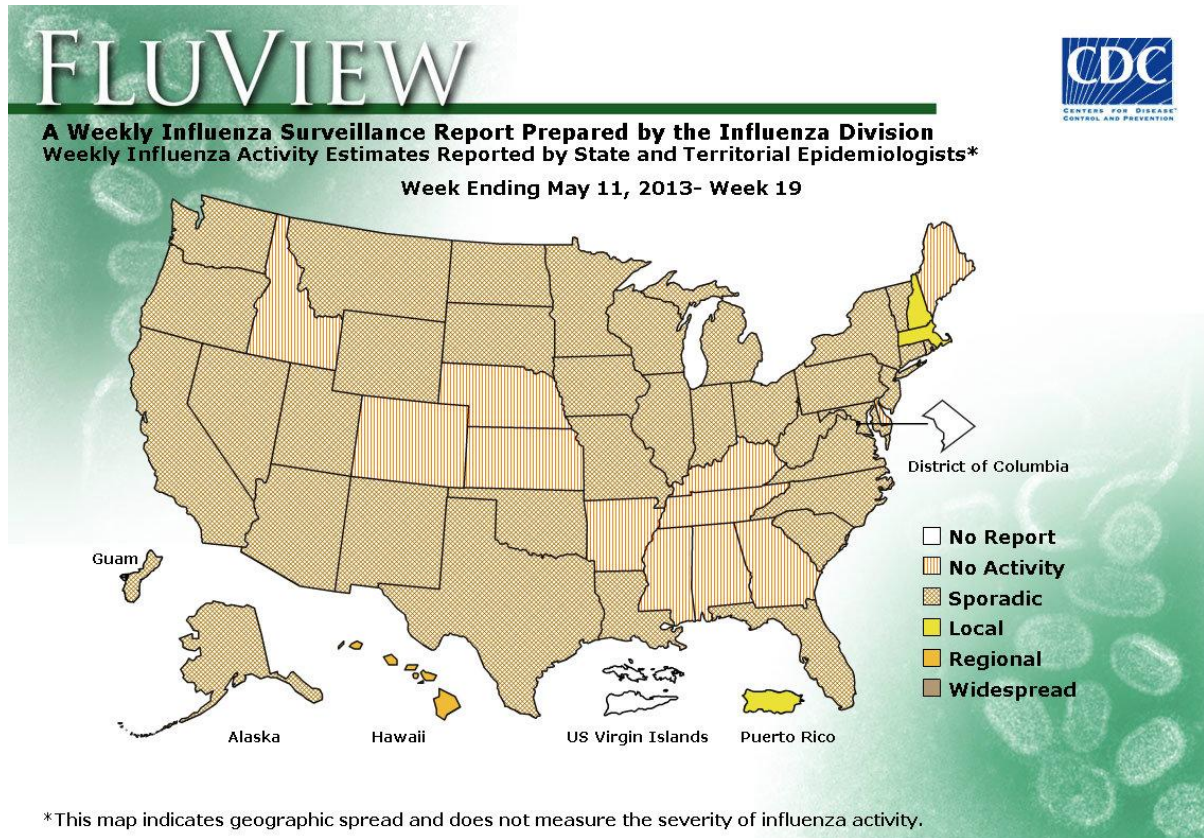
FLUVIEW

CDC
CENTERS FOR DISEASE CONTROL AND PREVENTION

A Weekly Influenza Surveillance Report Prepared by the Influenza Division
Weekly Influenza Activity Estimates Reported by State and Territorial Epidemiologists*

Week Ending May 11, 2013- Week 19

District of Columbia

No Report
No Activity
Sporadic
Local
Regional
Widespread

Guam

Alaska

Hawaii

US Virgin Islands

Puerto Rico

*This map indicates geographic spread and does not measure the severity of influenza activity.